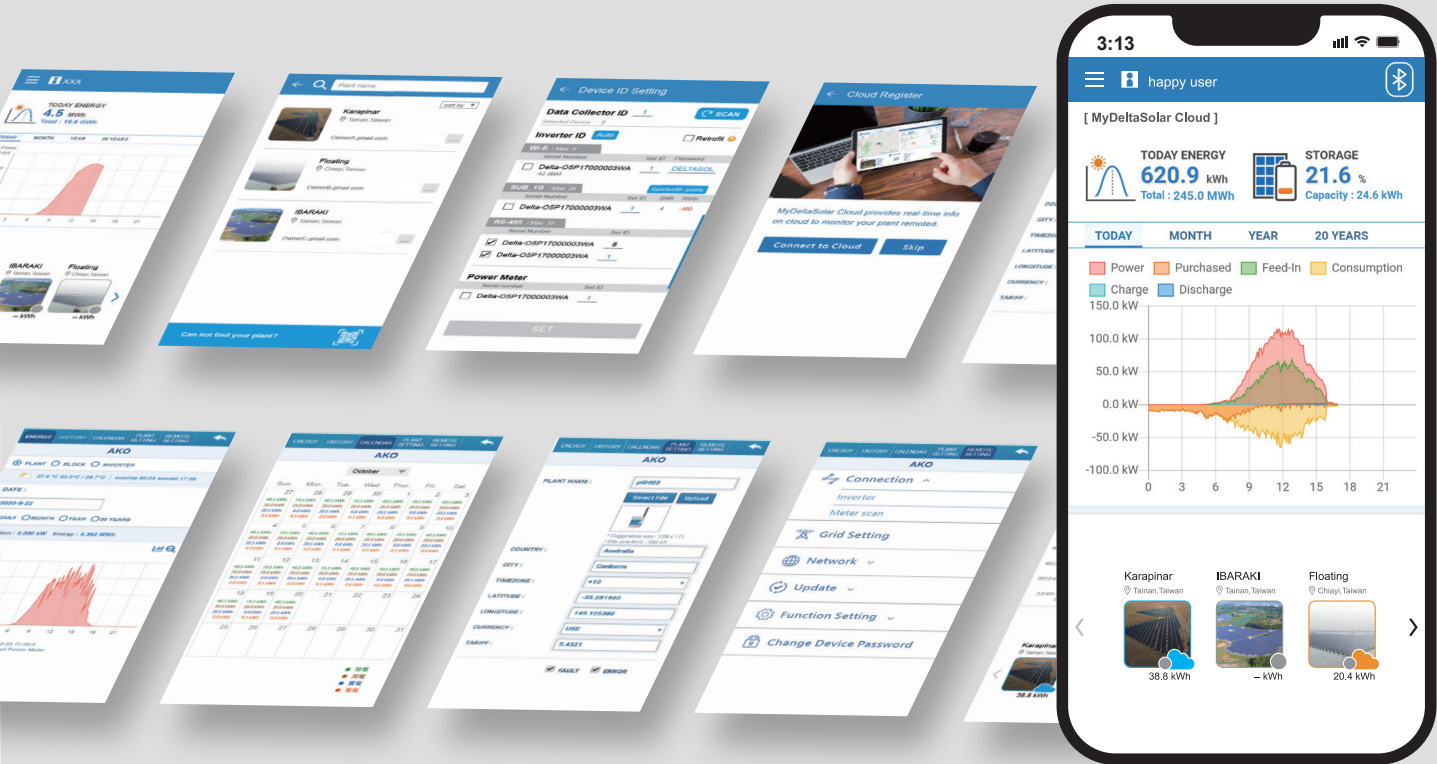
3:13

happy user

[ MyDeltaSolar Cloud ]

TODAY ENERGY
620.9 kWh
Total : 245.0 MWh

STORAGE
21.6 %
Capacity : 24.6 kWh

TODAY MONTH YEAR 20 YEARS

Power Purchased Feed-In Consumption
Charge Discharge

150.0 kW
100.0 kW
50.0 kW
0.0 kW
-50.0 kW
-100.0 kW
0 3 6 9 12 15 18 21

Karapinar
Tainan,Taiwan
38.8 kWh

IBARAKI
Tainan,Taiwan
– kWh

Floating
Chiayi,Taiwan
20.4 kWh

xxx
TODAY ENERGY
4.5 MWh
Total : 19.6 GWh
TODAY MONTH YEAR 20 YEARS
IBARAKI
Floating
– kWh
– kWh

Plant name
sort by
Karapinar
Tainan, Taiwan
Floating
Chiayi, Taiwan
IBARAKI
Tainan, Taiwan
Can not find your plant?

Device ID Setting
Data Collector ID 1
SCAN
Inverter ID Auto
Retrofit
Delta-O5P17000003WA
DELTASOL
Delta-O5P17000003WA
RS-485
Delta-O5P17000003WA
Delta-O5P17000003WA
Power Meter
Delta-O5P17000003WA
SET

Cloud Register
MyDeltaSolar Cloud provides real-time info on cloud to monitor your plant remoted.
Connect to Cloud
Skip

AKO
PLANT BLOCK INVERTER
DATE : 2020-9-22
DAILY MONTH YEAR 20 YEARS

AKO
October
Sun. Mon. Tue. Wed. Thur. Fri. Sat.
27 28 29 30 1 2 3
4 5 6 7 8 9 10
11 12 13 14 15 16 17
18 19 20 21 22 23 24
25 26 27 28 29 30 31

AKO
PLANT NAME
Select File Upload
COUNTRY Australia
CITY Canberra
TIMEZONE +10
LATITUDE -35.281960
LONGITUDE 149.105380
CURRENCY USD
TARIFF 5.4321
FAULT ERROR

AKO
Connection
Inverter
Meter scan
Grid Setting
Network
Update
Function Setting
Change Device Password

Karapinar
38.8 kWh